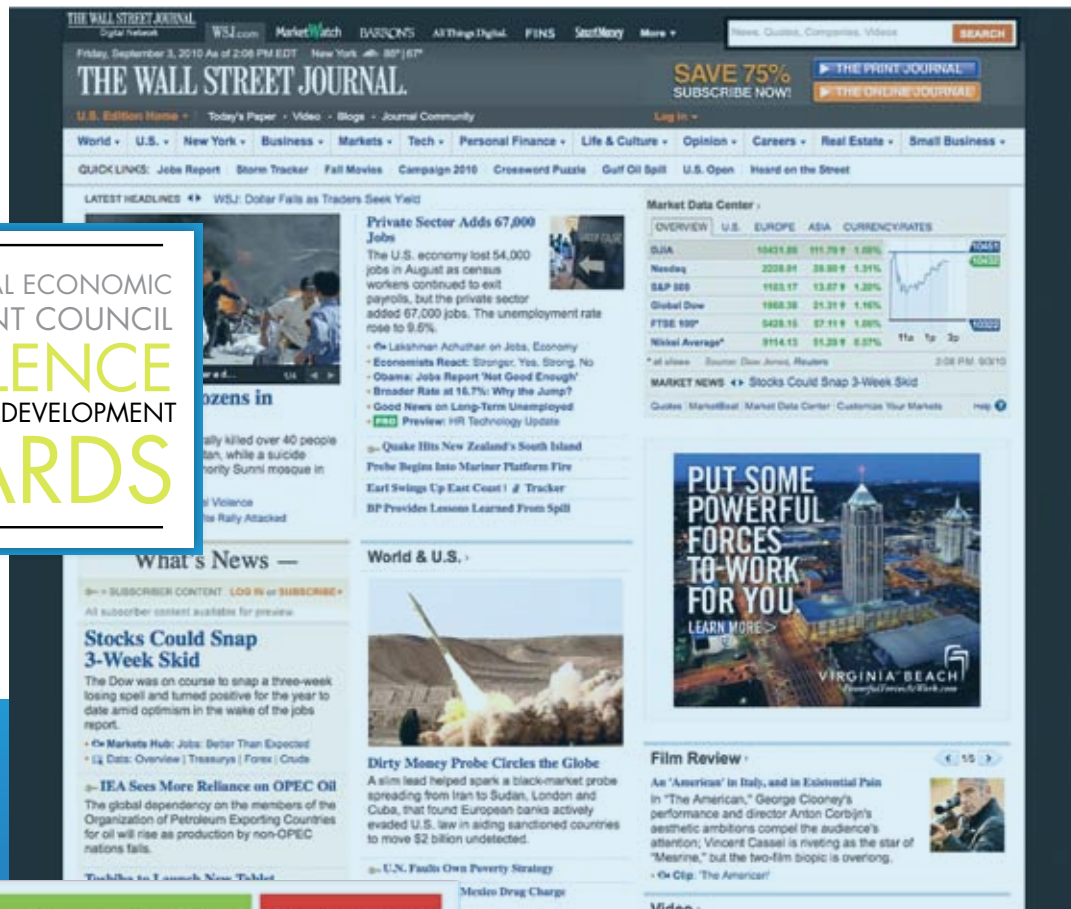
THE WALL STREET JOURNAL Digital Network WSJ.com MarketWatch BARRON'S All Things Digital FINS SmartMoney More

News, Quotes, Companies, Videos SEARCH

Friday, September 3, 2010 As of 2:08 PM EDT New York 88° | 67°

THE WALL STREET JOURNAL.

SAVE 75% SUBSCRIBE NOW! THE PRINT JOURNAL THE ONLINE JOURNAL

U.S. Edition Home · Today's Paper · Video · Blogs · Journal Community Log In

World · U.S. · New York · Business · Markets · Tech · Personal Finance · Life & Culture · Opinion · Careers · Real Estate · Small Business

QUICK LINKS: Jobs Report Storm Tracker Fall Movies Campaign 2010 Crossword Puzzle Gulf Oil Spill U.S. Open Heard on the Street

LATEST HEADLINES WSJ: Dollar Falls as Traders Seek Yield

AL ECONOMIC
NT COUNCIL
LENCE
DEVELOPMENT
ARDS

ozens in

ally killed over 40 people tan, while a suicide nority Sunni mosque in

l Violence
te Rally Attacked

Private Sector Adds 67,000 Jobs

The U.S. economy lost 54,000 jobs in August as census workers continued to exit payrolls, but the private sector added 67,000 jobs. The unemployment rate rose to 9.6%.

Lakshman Achuthan on Jobs, Economy
Economists React: Stronger, Yes. Strong, No
Obama: Jobs Report 'Not Good Enough'
Broader Rate at 16.7%: Why the Jump?
Good News on Long-Term Unemployed
Preview: HR Technology Update

Quake Hits New Zealand's South Island
Probe Begins Into Mariner Platform Fire
Earl Swings Up East Coast | Tracker
BP Provides Lessons Learned From Spill

Market Data Center
OVERVIEW U.S. EUROPE ASIA CURRENCY/RATES

| | | | |
|---|---|---|---|
| DJIA | 10431.86 | 111.76 | 1.08% |
| Nasdaq | 2228.91 | 28.80 | 1.31% |
| S&P 500 | 1103.17 | 13.07 | 1.20% |
| Global Dow | 1968.38 | 21.31 | 1.16% |
| FTSE 100* | 5428.15 | 57.11 | 1.06% |
| Nikkei Average* | 9114.13 | 51.29 | 0.57% |

11a 1p 3p

* at close Source: Dow Jones, Reuters 2:08 PM 9/3/10

MARKET NEWS Stocks Could Snap 3-Week Skid

Quotes MarketBeat Market Data Center Customize Your Markets Help

What's News —

SUBSCRIBER CONTENT LOG IN or SUBSCRIBE
All subscriber content available for preview.

Stocks Could Snap 3-Week Skid

The Dow was on course to snap a three-week losing spell and turned positive for the year to date amid optimism in the wake of the jobs report.

Markets Hub: Jobs: Better Than Expected
Data: Overview | Treasurys | Forex | Crude

IEA Sees More Reliance on OPEC Oil

The global dependency on the members of the Organization of Petroleum Exporting Countries for oil will rise as production by non-OPEC nations falls.

Toshiba to Launch New Tablet

World & U.S.

Dirty Money Probe Circles the Globe

A slim lead helped spark a black-market probe spreading from Iran to Sudan, London and Cuba, that found European banks actively evaded U.S. law in aiding sanctioned countries to move $2 billion undetected.

U.N. Faults Own Poverty Strategy
Mexico Drug Charge

PUT SOME POWERFUL FORCES TO WORK FOR YOU. LEARN MORE
VIRGINIA BEACH PowerfulForcesAtWork.com

Film Review 1/5

An 'American' in Italy, and in Existential Pain

In "The American," George Clooney's performance and director Anton Corbijn's aesthetic ambitions compel the audience's attention; Vincent Cassel is riveting as the star of "Mesrine," but the two-film biopic is overlong.

Clip: 'The American'

Video